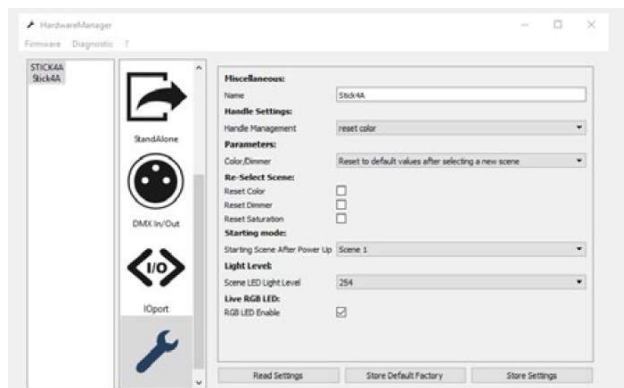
HardwareManager
Firmware Diagnostic ?

STICK4A
Stick4A

StandAlone
DMX In/Out
I/O
IOport

Miscellaneous:
Name Stick4A
Handle Settings:
Handle Management reset color
Parameters:
Color/Dimmer Reset to default values after selecting a new scene
Re-Select Scene:
Reset Color
Reset Dimmer
Reset Saturation
Starting mode:
Starting Scene After Power Up Scene 1
Light Level:
Scene LED Light Level 254
Live RGB LED:
RGB LED Enable

Read Settings
Store Default Factory
Store Settings